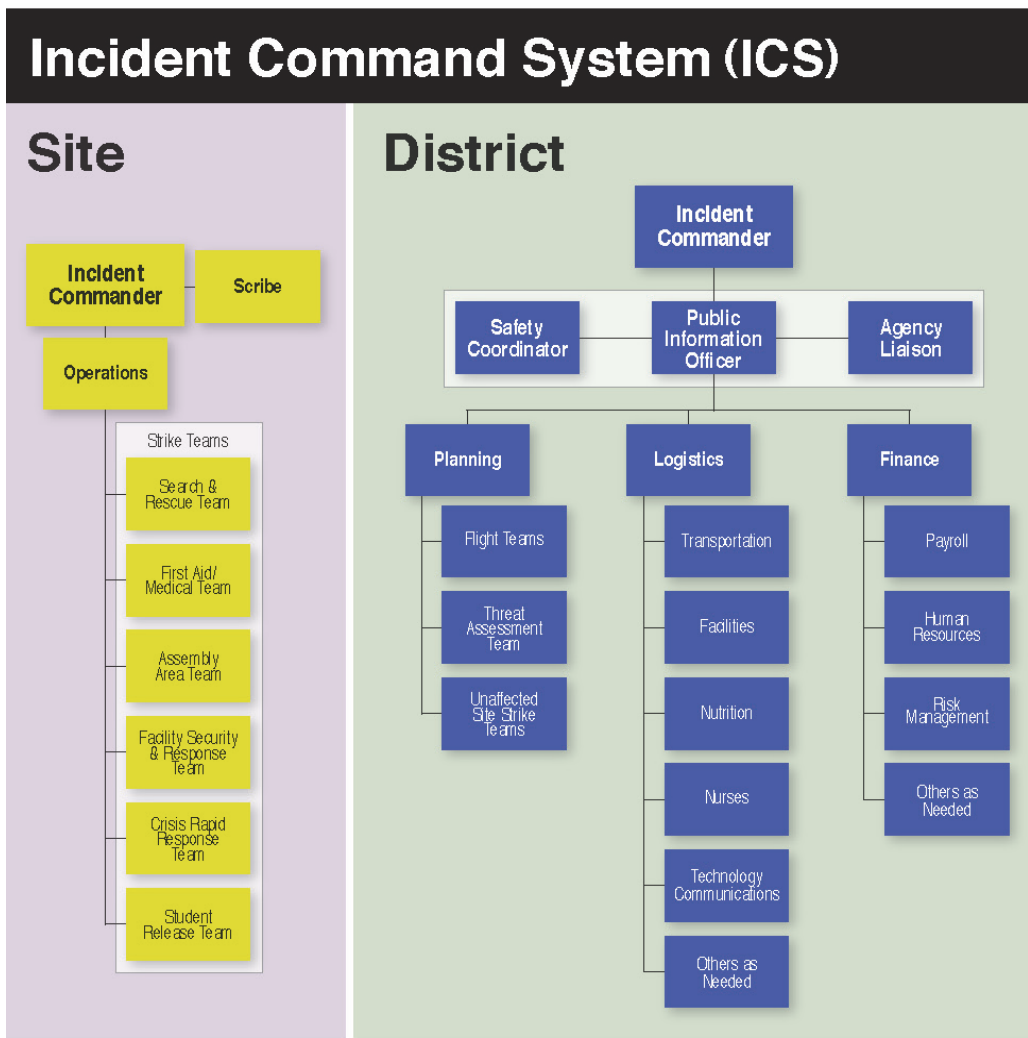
Incident Command System (ICS)

Site

Incident Commander

Scribe

Operations

Strike Teams

Search & Rescue Team

First Aid/ Medical Team

Assembly Area Team

Facility Security & Response Team

Crisis Rapid Response Team

Student Release Team

District

Incident Commander

Safety Coordinator

Public Information Officer

Agency Liaison

Planning

Flight Teams

Threat Assessment Team

Unaffected Site Strike Teams

Logistics

Transportation

Facilities

Nutrition

Nurses

Technology Communications

Others as Needed

Finance

Payroll

Human Resources

Risk Management

Others as Needed